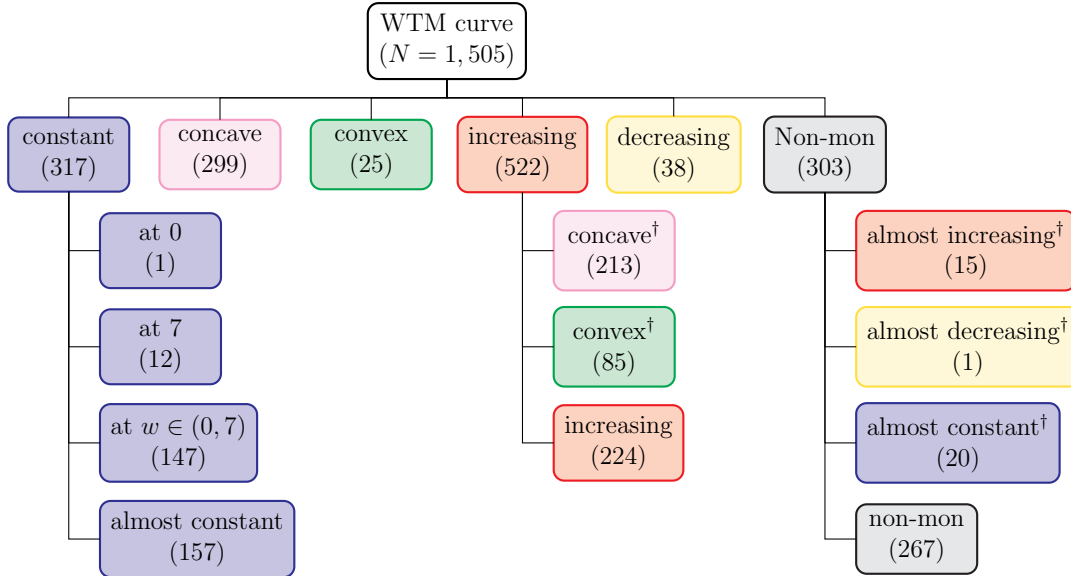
WTM curve
($N = 1,505$)

constant
(317)

at 0
(1)

at 7
(12)

at $w \in (0,7)$
(147)

almost constant
(157)

concave
(299)

convex
(25)

increasing
(522)

concave$^{\dagger}$
(213)

convex$^{\dagger}$
(85)

increasing
(224)

decreasing
(38)

Non-mon
(303)

almost increasing$^{\dagger}$
(15)

almost decreasing$^{\dagger}$
(1)

almost constant$^{\dagger}$
(20)

non-mon
(267)